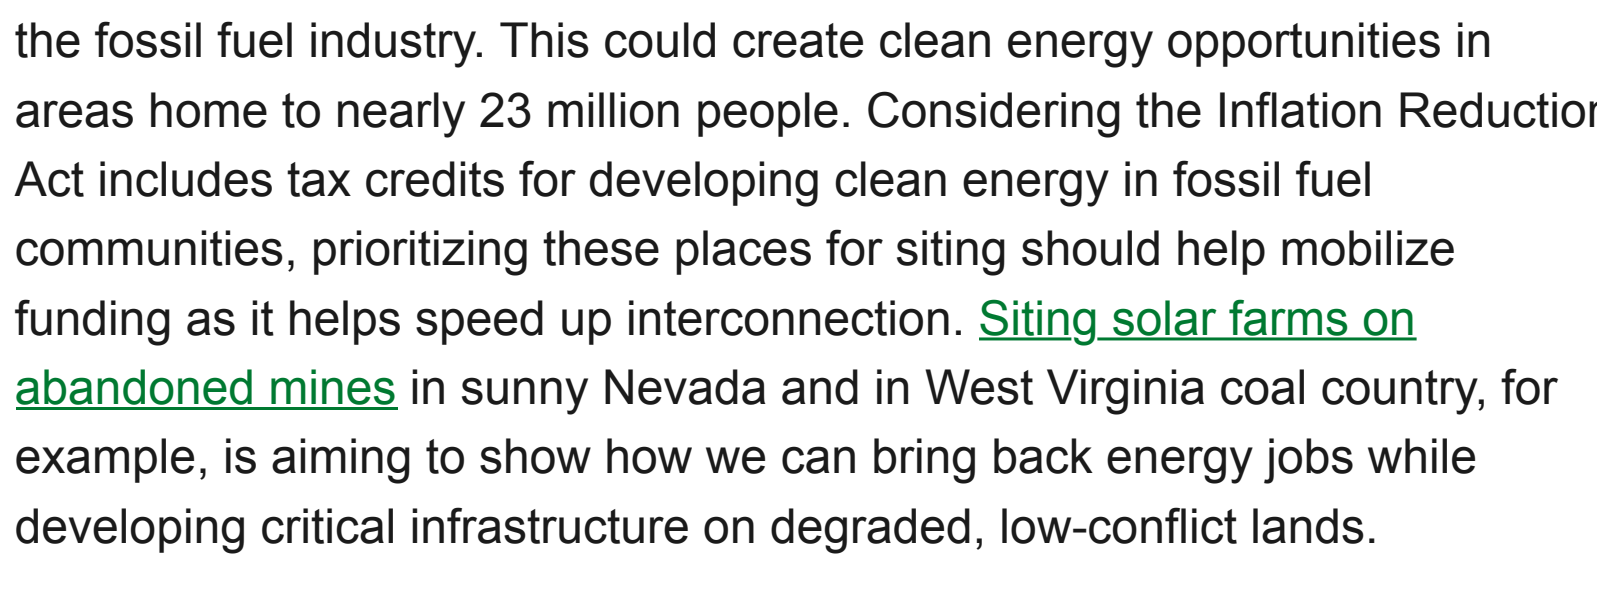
the fossil fuel industry. This could create clean energy opportunities in areas home to nearly 23 million people. Considering the Inflation Reductior Act includes tax credits for developing clean energy in fossil fuel communities, prioritizing these places for siting should help mobilize funding as it helps speed up interconnection. Siting solar farms on abandoned mines in sunny Nevada and in West Virginia coal country, for example, is aiming to show how we can bring back energy jobs while developing critical infrastructure on degraded, low-conflict lands.